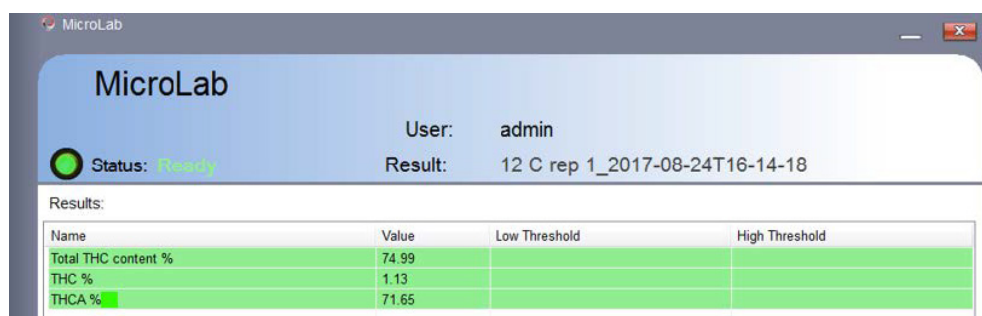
MicroLab

MicroLab

User: admin

Status: Ready

Result: 12 C rep 1_2017-08-24T16-14-18

Results:

| Name | Value | Low Threshold | High Threshold |
|---|---|---|---|
| Total THC content % | 74.99 | | |
| THC % | 1.13 | | |
| THCA % | 71.65 | | |